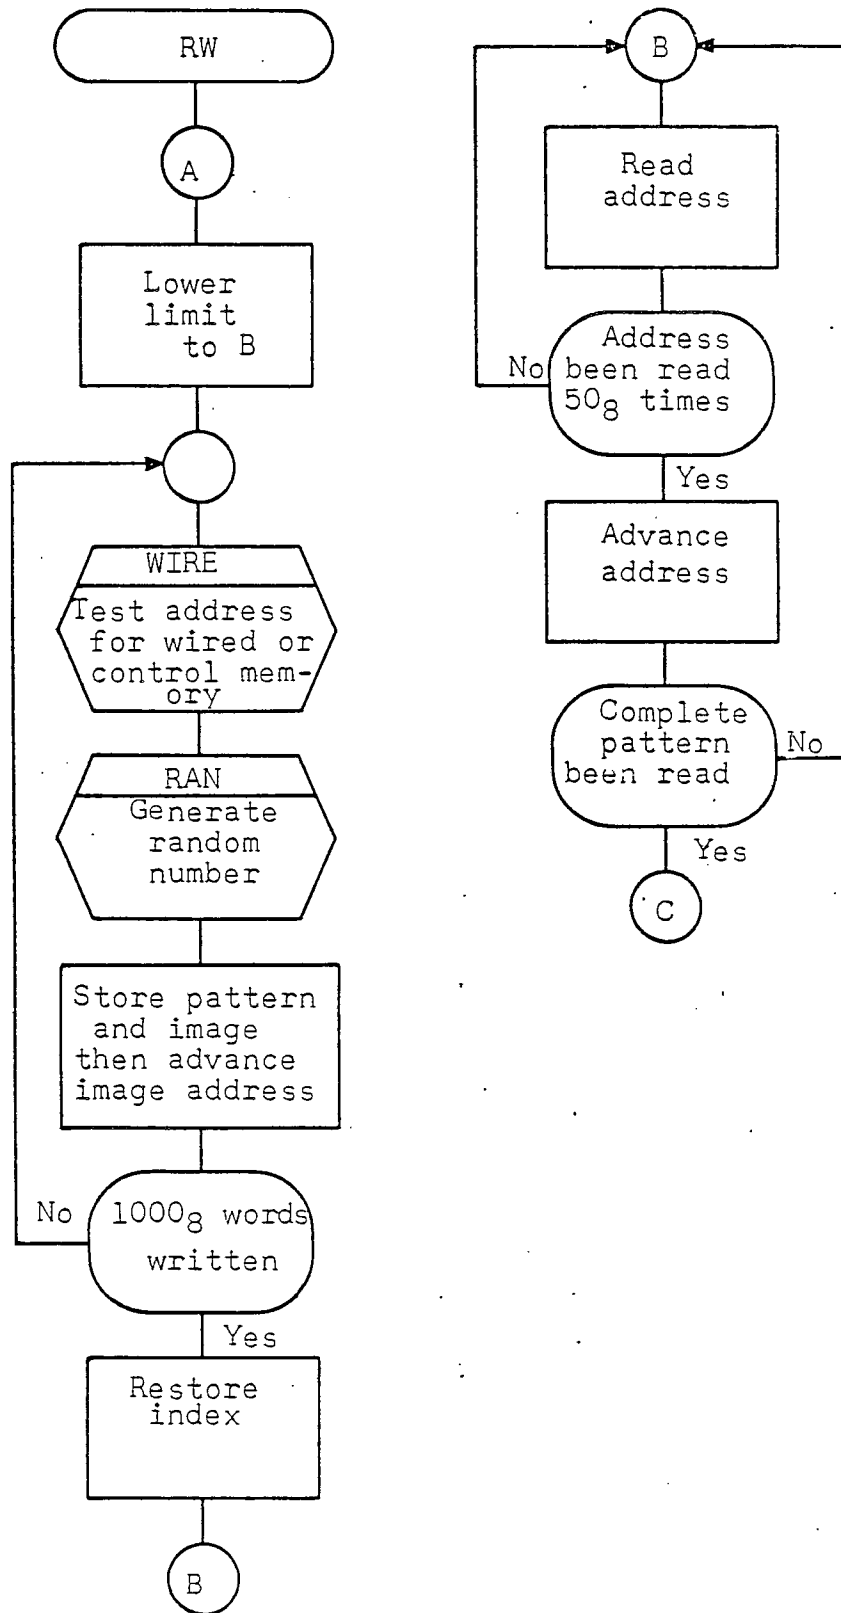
RW

A

Lower limit to B

WIRE
Test address for wired or control memory

RAN
Generate random number

Store pattern and image then advance image address

No

$1000_8$ words written

Yes

Restore index

B

B

Read address

No

Address been read $50_8$ times

Yes

Advance address

Complete pattern been read

No

Yes

C